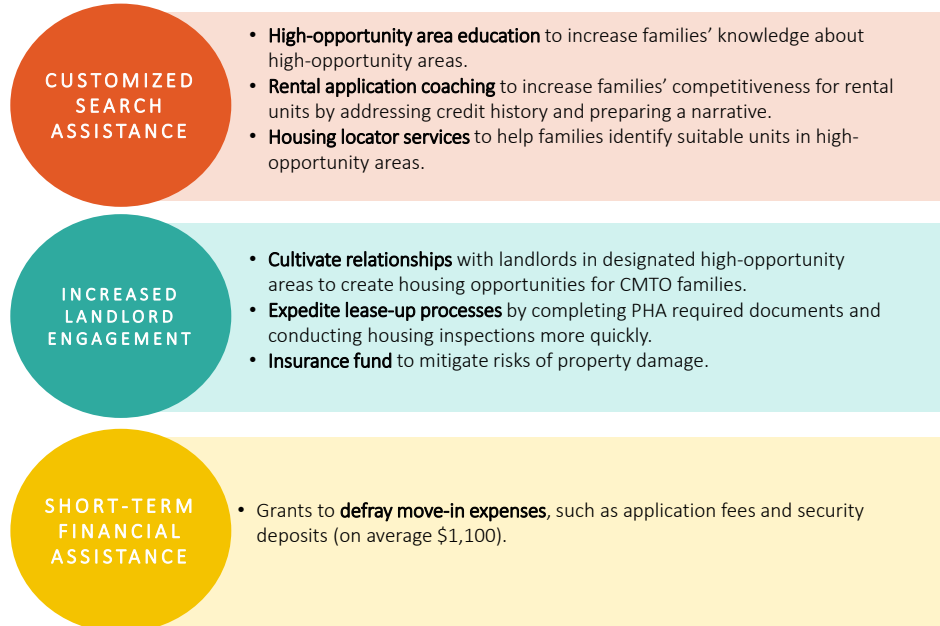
CUSTOMIZED SEARCH ASSISTANCE

• High-opportunity area education to increase families' knowledge about high-opportunity areas.
• Rental application coaching to increase families' competitiveness for rental units by addressing credit history and preparing a narrative.
• Housing locator services to help families identify suitable units in high-opportunity areas.

INCREASED LANDLORD ENGAGEMENT

• Cultivate relationships with landlords in designated high-opportunity areas to create housing opportunities for CMTO families.
• Expedite lease-up processes by completing PHA required documents and conducting housing inspections more quickly.
• Insurance fund to mitigate risks of property damage.

SHORT-TERM FINANCIAL ASSISTANCE

• Grants to defray move-in expenses, such as application fees and security deposits (on average $1,100).